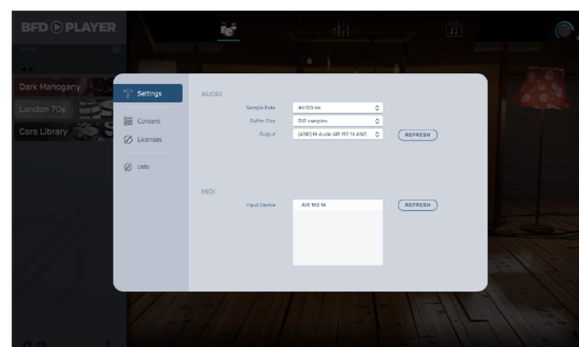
BFD PLAYER

Dark Mahogany
London 70s
Core Library

Settings
Content
Licenses
Info

AUDIO
Sample Rate 44100 Hz
Buffer Size 512 samples
Output [ASIO] M-Audio AIR 192 14 ASIO
REFRESH

MIDI
Input Device AIR 192 14
REFRESH